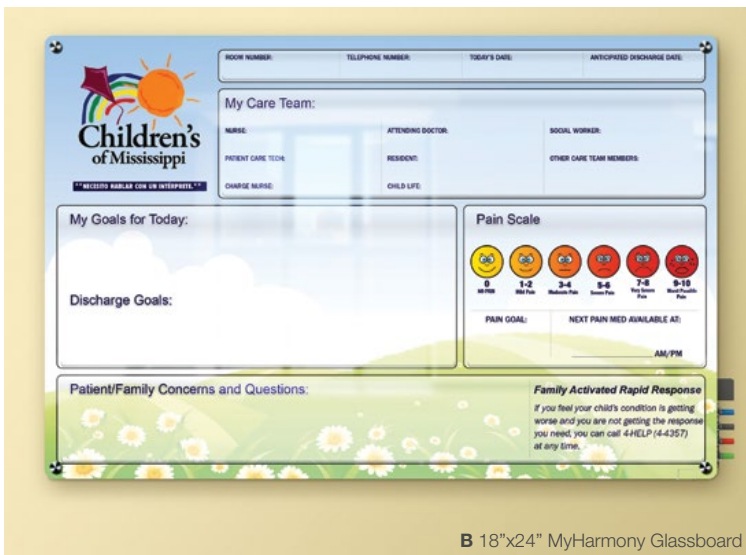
ROOM NUMBER: TELEPHONE NUMBER: TODAY'S DATE: ANTICIPATED DISCHARGE DATE:

Children's of Mississippi

**NECESITO HABLAR CON UN INTÉRPRETE.**

My Care Team:

NURSE: ATTENDING DOCTOR: SOCIAL WORKER:

PATIENT CARE TECH: RESIDENT: OTHER CARE TEAM MEMBERS:

CHARGE NURSE: CHILD LIFE:

My Goals for Today:

Discharge Goals:

Pain Scale

0 No Pain
1-2 Mild Pain
3-4 Moderate Pain
5-6 Severe Pain
7-8 Very Severe Pain
9-10 Worst Possible Pain

PAIN GOAL: NEXT PAIN MED AVAILABLE AT:

AM/PM

Patient/Family Concerns and Questions:

Family Activated Rapid Response

If you feel your child's condition is getting worse and you are not getting the response you need, you can call 4-HELP (4-4357) at any time.

B 18"x24" MyHarmony Glassboard